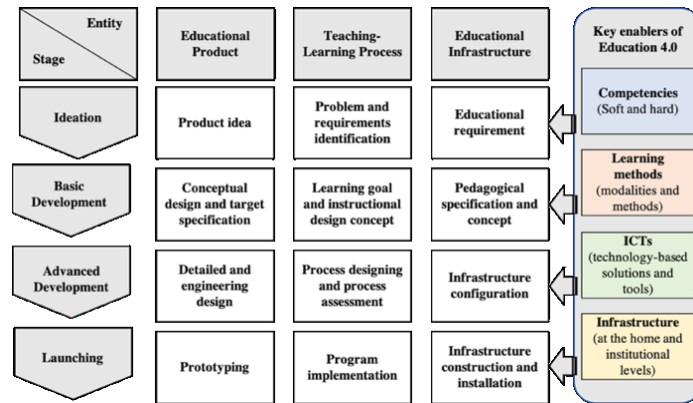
| Entity / Stage | Educational Product | Teaching-Learning Process | Educational Infrastructure |
|---|---|---|---|
| Ideation | Product idea | Problem and requirements identification | Educational requirement |
| Basic Development | Conceptual design and target specification | Learning goal and instructional design concept | Pedagogical specification and concept |
| Advanced Development | Detailed and engineering design | Process designing and process assessment | Infrastructure configuration |
| Launching | Prototyping | Program implementation | Infrastructure construction and installation |

Key enablers of Education 4.0

Competencies (Soft and hard)

Learning methods (modalities and methods)

ICTs (technology-based solutions and tools)

Infrastructure (at the home and institutional levels)